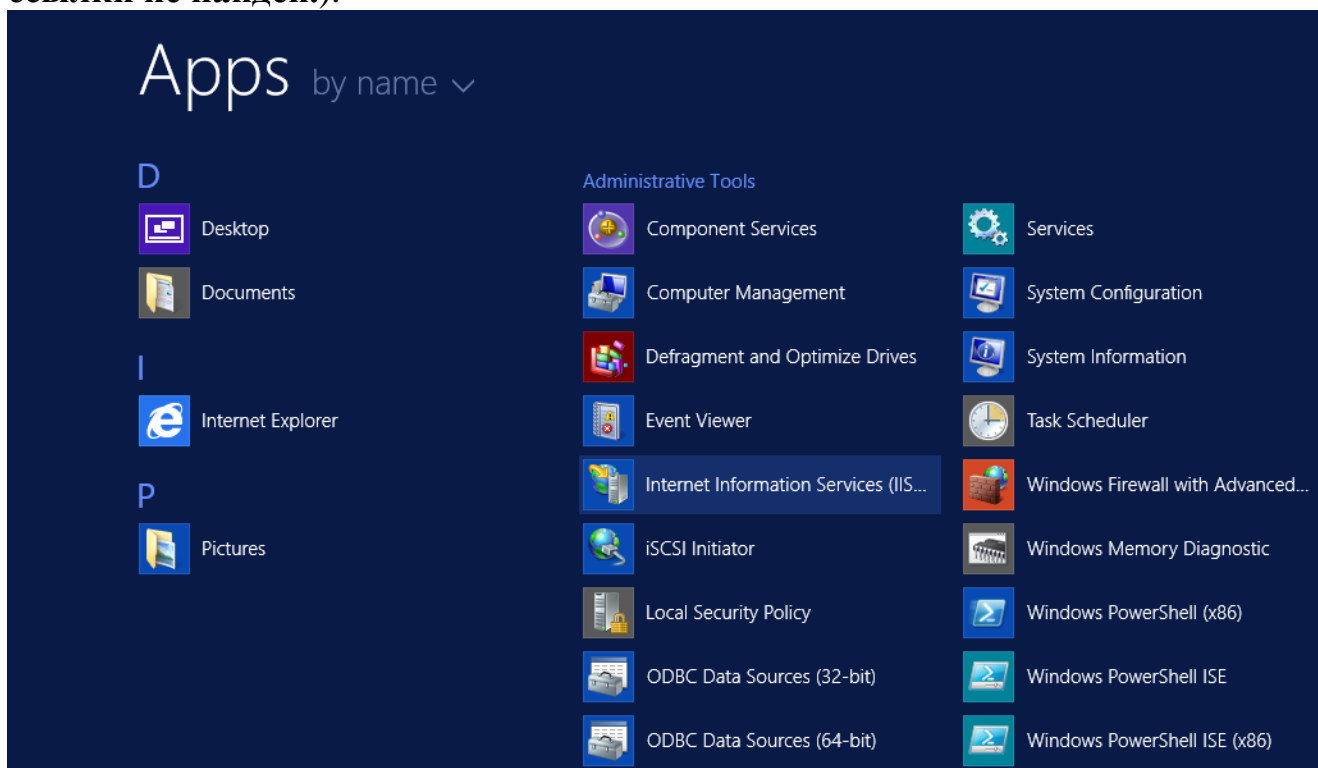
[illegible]

Apps by name

D

Desktop

Documents

I

Internet Explorer

P

Pictures

Administrative Tools

Component Services

Computer Management

Defragment and Optimize Drives

Event Viewer

Internet Information Services (IIS...

iSCSI Initiator

Local Security Policy

ODBC Data Sources (32-bit)

ODBC Data Sources (64-bit)

Services

System Configuration

System Information

Task Scheduler

Windows Firewall with Advanced...

Windows Memory Diagnostic

Windows PowerShell (x86)

Windows PowerShell ISE

Windows PowerShell ISE (x86)